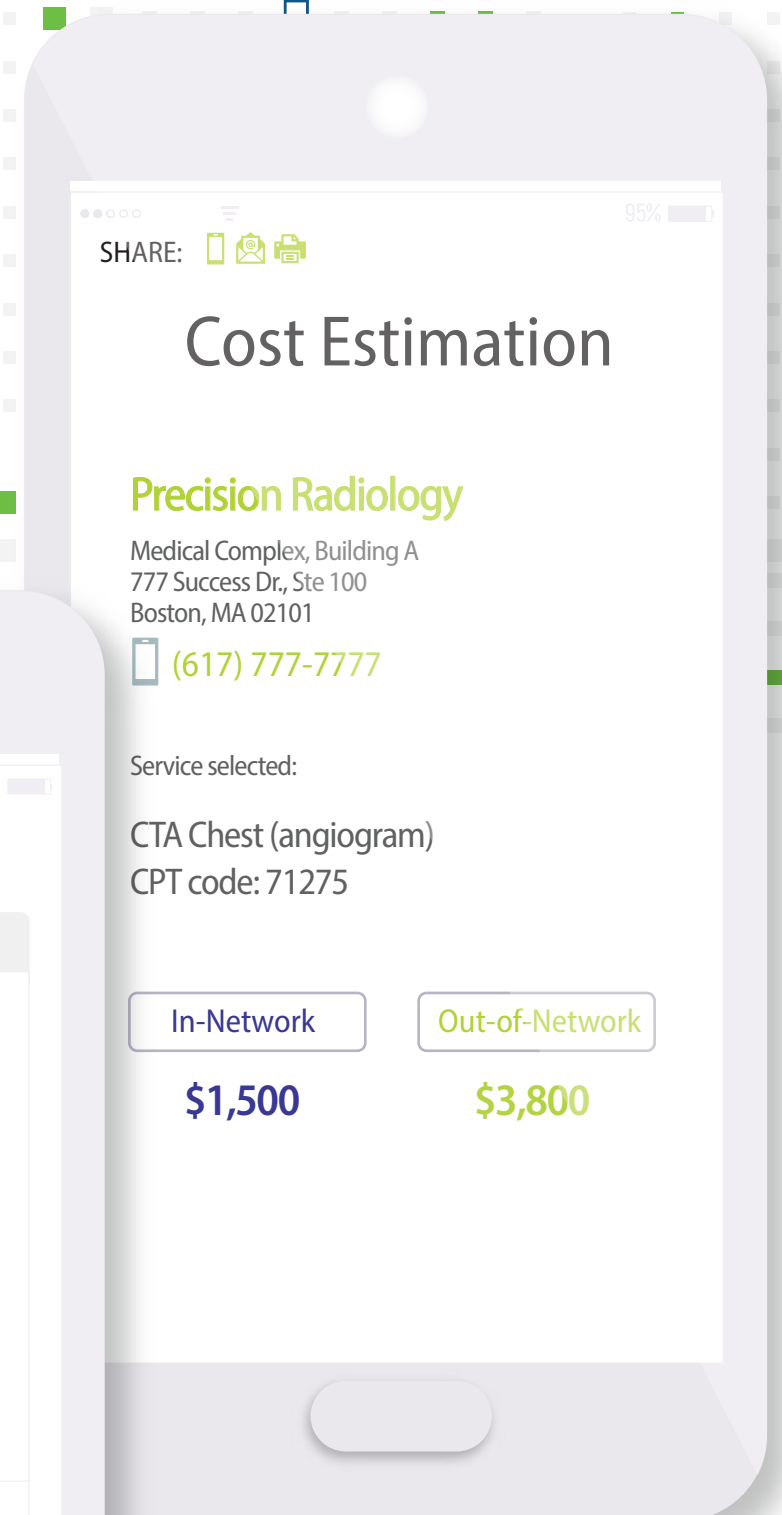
95%

SHARE:

Cost Estimation

Precision Radiology

Medical Complex, Building A
777 Success Dr., Ste 100
Boston, MA 02101

(617) 777-7777

Service selected:

CTA Chest (angiogram)
CPT code: 71275

In-Network

Out-of-Network

$1,500

$3,800